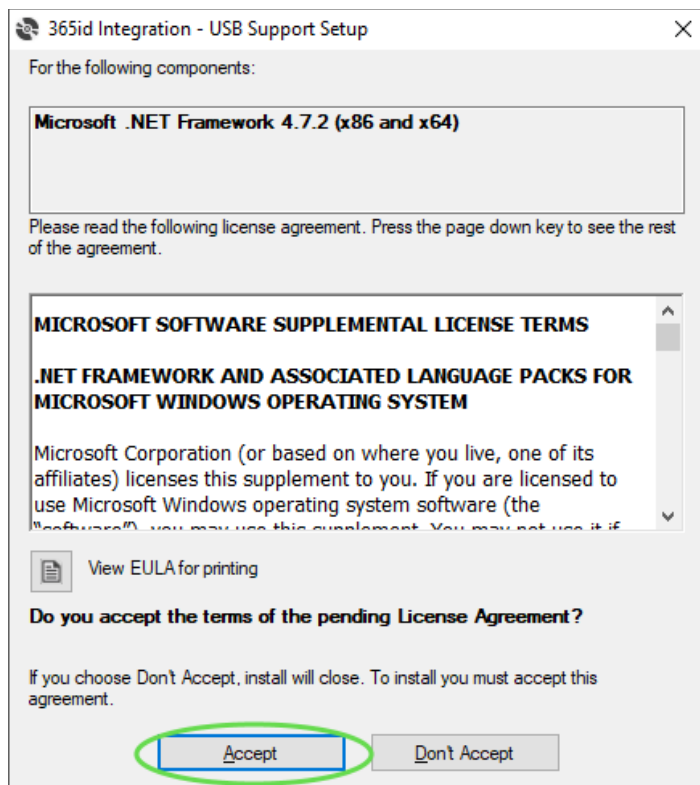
365id Integration - USB Support Setup

For the following components:

Microsoft .NET Framework 4.7.2 (x86 and x64)

Please read the following license agreement. Press the page down key to see the rest of the agreement.

MICROSOFT SOFTWARE SUPPLEMENTAL LICENSE TERMS

.NET FRAMEWORK AND ASSOCIATED LANGUAGE PACKS FOR MICROSOFT WINDOWS OPERATING SYSTEM

Microsoft Corporation (or based on where you live, one of its affiliates) licenses this supplement to you. If you are licensed to use Microsoft Windows operating system software (the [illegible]

View EULA for printing

Do you accept the terms of the pending License Agreement?

If you choose Don't Accept, install will close. To install you must accept this agreement.

Accept

Don't Accept